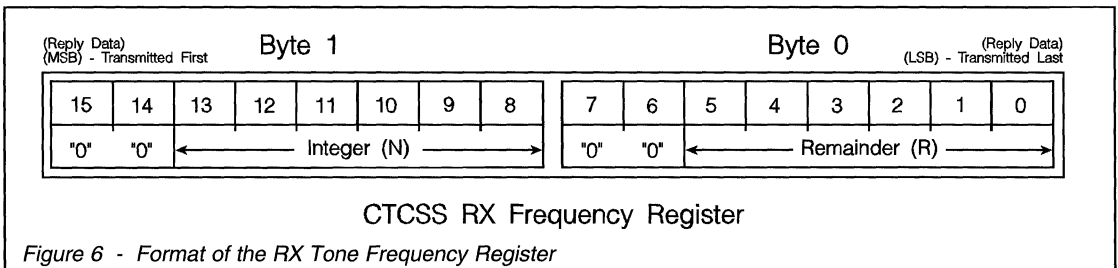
(Reply Data)
(MSB) - Transmitted First

Byte 1

Byte 0

(Reply Data)
(LSB) - Transmitted Last

| 15 | 14 | 13 | 12 | 11 | 10 | 9 | 8 |
|---|---|---|---|---|---|---|---|
| "0" | "0" | Integer (N) | | | | | |

| 7 | 6 | 5 | 4 | 3 | 2 | 1 | 0 |
|---|---|---|---|---|---|---|---|
| "0" | "0" | Remainder (R) | | | | | |

CTCSS RX Frequency Register

Figure 6 - Format of the RX Tone Frequency Register